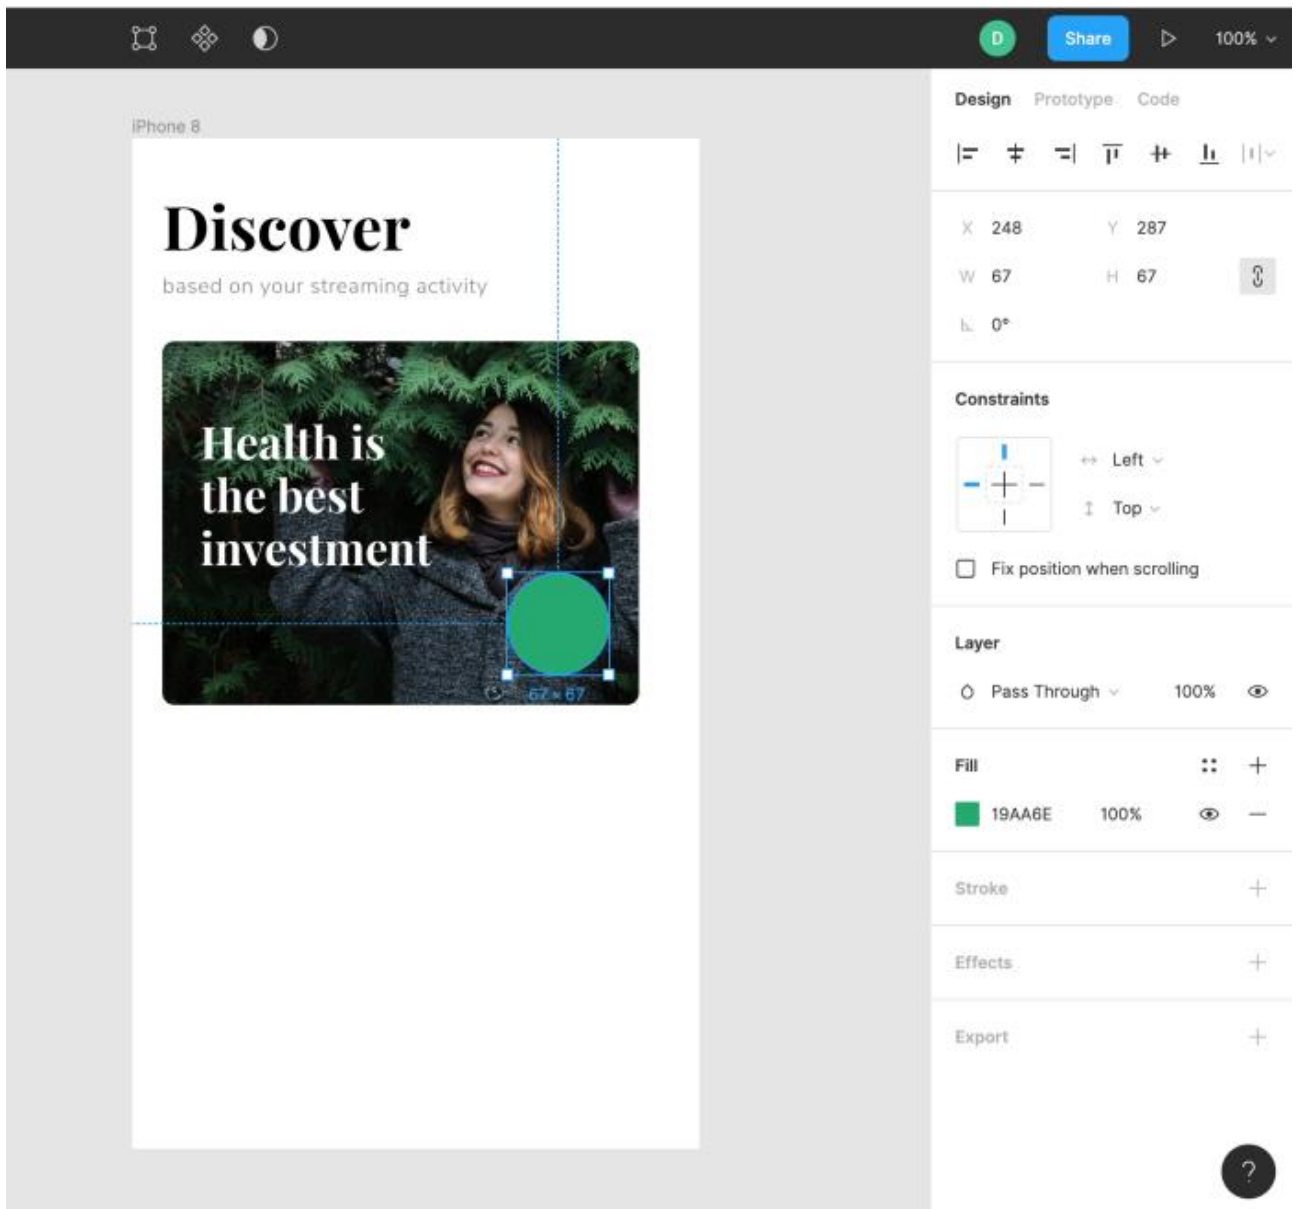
D Share 100%

iPhone 8

Discover

based on your streaming activity

Health is the best investment

67 × 67

Design Prototype Code

X 248 Y 287
W 67 H 67
0°

Constraints

Left
Top

Fix position when scrolling

Layer

Pass Through 100%

Fill

19AA6E 100%

Stroke

Effects

Export

?